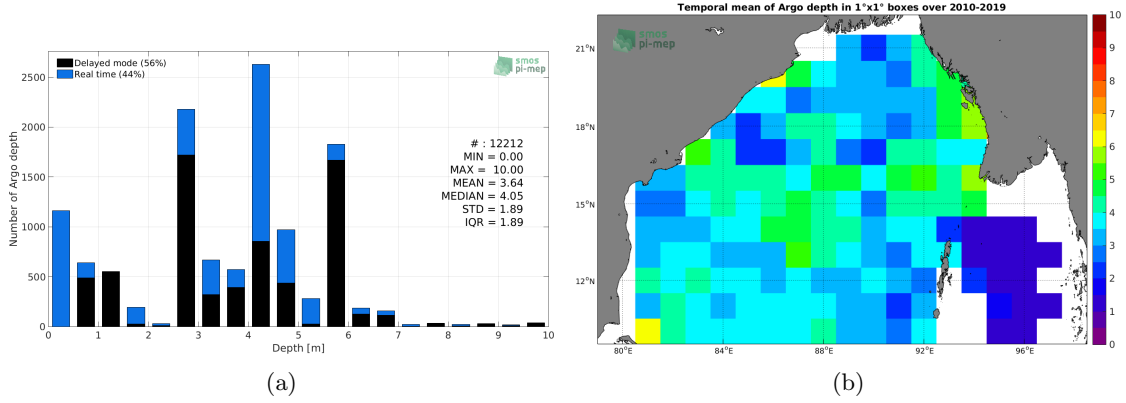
Delayed mode (56%)
Real time (44%)

smos pi-mep

2500
2000
1500
1000
500
0

Number of Argo depth

# : 12212
MIN = 0.00
MAX = 10.00
MEAN = 3.64
MEDIAN = 4.05
STD = 1.89
IQR = 1.89

0 1 2 3 4 5 6 7 8 9 10

Depth [m]

(a)

Temporal mean of Argo depth in 1°x1° boxes over 2010-2019

smos pi-mep

21°N
18°N
15°N
12°N

80°E 84°E 88°E 92°E 96°E

10
9
8
7
6
5
4
3
2
1
0

(b)